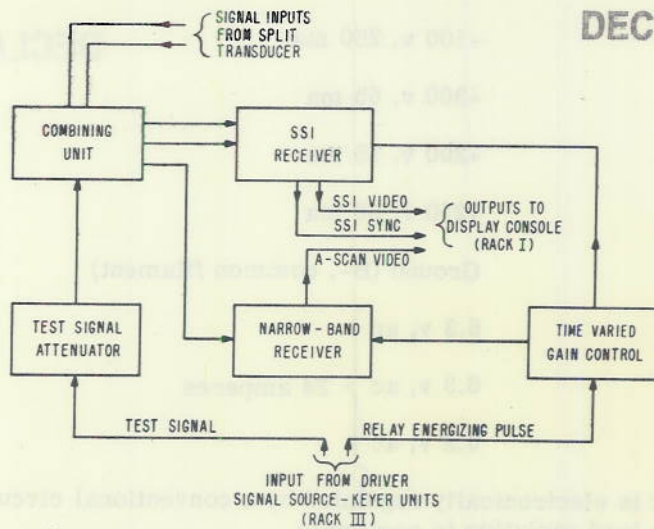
SIGNAL INPUTS FROM SPLIT TRANSDUCER

DEC

COMBINING UNIT

SSI RECEIVER

SSI VIDEO

SSI SYNC

OUTPUTS TO DISPLAY CONSOLE (RACK I)

A-SCAN VIDEO

TEST SIGNAL ATTENUATOR

NARROW-BAND RECEIVER

TIME VARIED GAIN CONTROL

TEST SIGNAL

RELAY ENERGIZING PULSE

INPUT FROM DRIVER SIGNAL SOURCE-KEYER UNITS (RACK III)